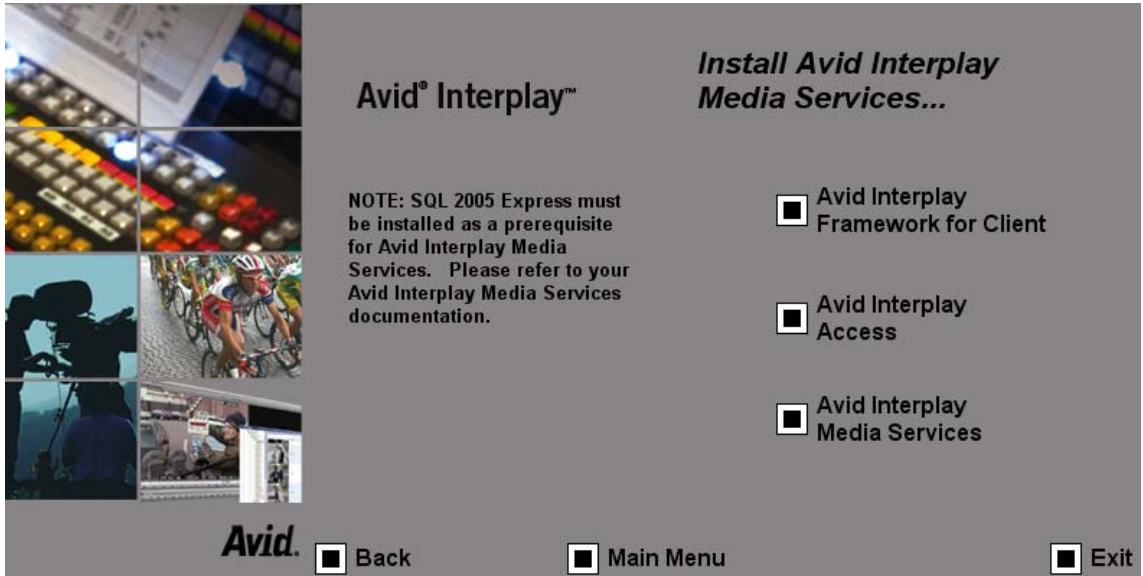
Avid® Interplay™

Install Avid Interplay Media Services...

NOTE: SQL 2005 Express must be installed as a prerequisite for Avid Interplay Media Services. Please refer to your Avid Interplay Media Services documentation.

Avid Interplay Framework for Client

Avid Interplay Access

Avid Interplay Media Services

Avid.

Back

Main Menu

Exit